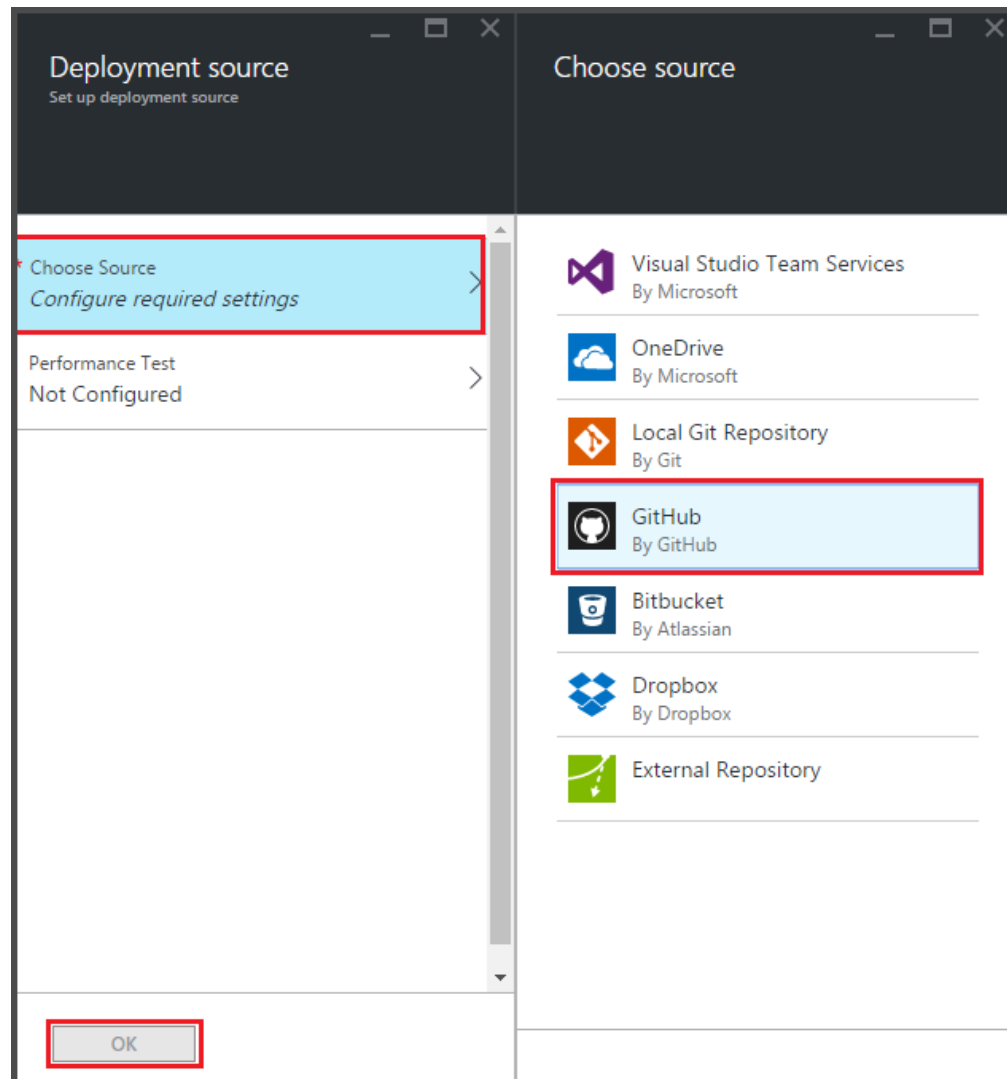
Deployment source
Set up deployment source

* Choose Source
Configure required settings

Performance Test
Not Configured

OK

Choose source

Visual Studio Team Services
By Microsoft

OneDrive
By Microsoft

Local Git Repository
By Git

GitHub
By GitHub

Bitbucket
By Atlassian

Dropbox
By Dropbox

External Repository